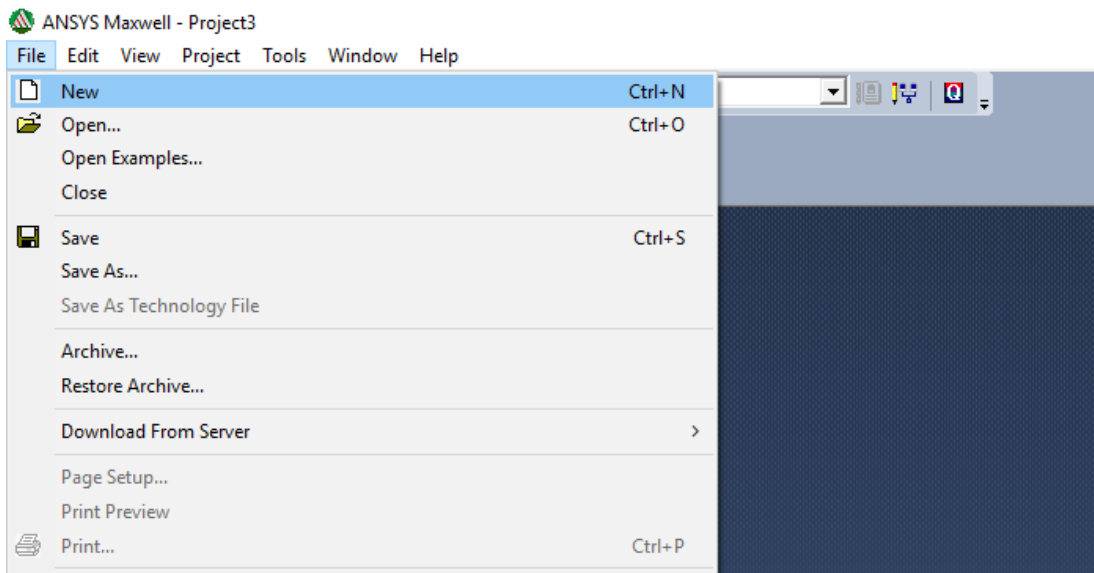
ANSYS Maxwell - Project3

File Edit View Project Tools Window Help

New Ctrl+N
Open... Ctrl+O
Open Examples...
Close

Save Ctrl+S
Save As...
Save As Technology File

Archive...
Restore Archive...

Download From Server >

Page Setup...
Print Preview
Print... Ctrl+P